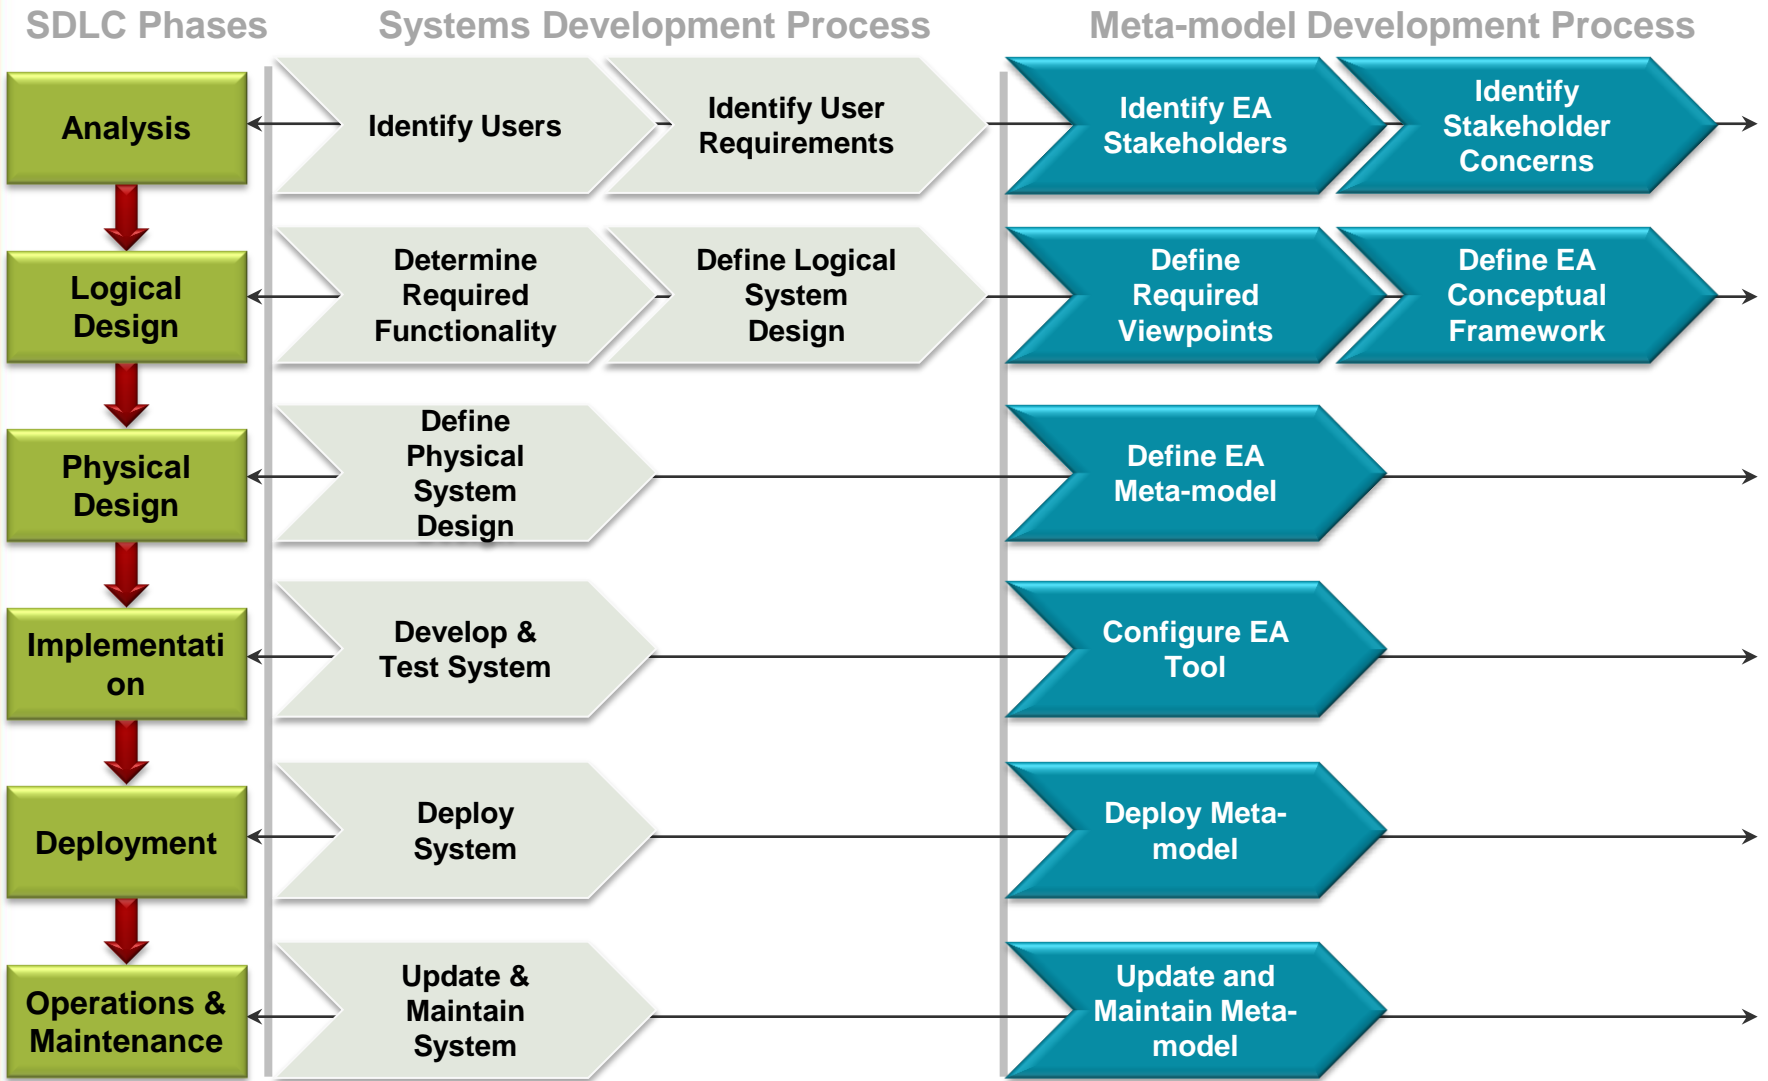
SDLC Phases

Systems Development Process

Meta-model Development Process

Analysis

Identify Users

Identify User Requirements

Identify EA Stakeholders

Identify Stakeholder Concerns

Logical Design

Determine Required Functionality

Define Logical System Design

Define Required Viewpoints

Define EA Conceptual Framework

Physical Design

Define Physical System Design

Define EA Meta-model

Implementation

Develop & Test System

Configure EA Tool

Deployment

Deploy System

Deploy Meta-model

Operations & Maintenance

Update & Maintain System

Update and Maintain Meta-model